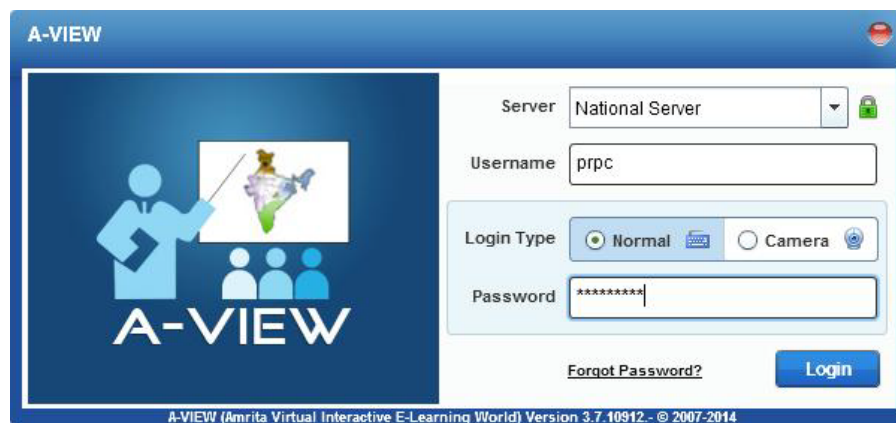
A-VIEW

A-VIEW

Server
National Server

Username
prpc

Login Type
Normal
Camera

Password
*********

Forgot Password?

Login

A-VIEW (Amrita Virtual Interactive E-Learning World) Version 3.7.10912.- © 2007-2014